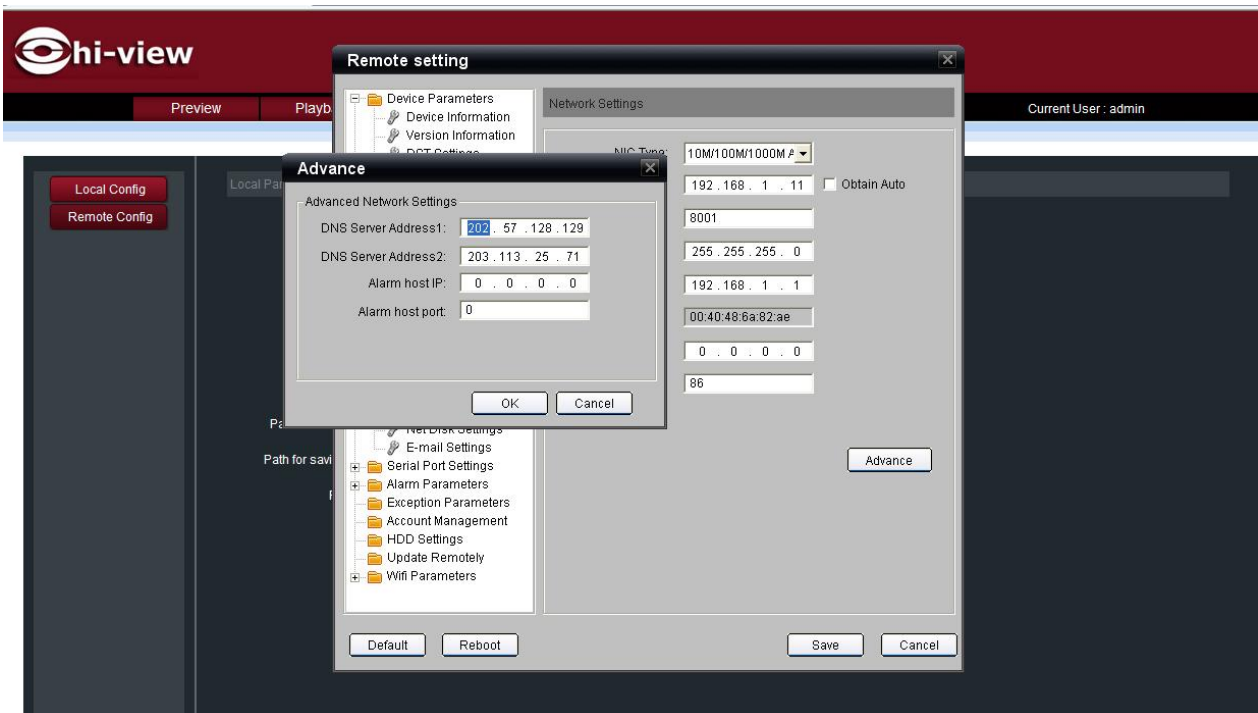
hi-view

Preview Playb

Current User : admin

Local Config
Remote Config

Local Pa

Pa
Path for savi

Remote setting

Device Parameters
Device Information
Version Information
DST Settings
Net Disk Settings
E-mail Settings
Serial Port Settings
Alarm Parameters
Exception Parameters
Account Management
HDD Settings
Update Remotely
Wifi Parameters

Network Settings

NIC Type: 10M/100M/1000M A
192 . 168 . 1 . 11 Obtain Auto
8001
255 . 255 . 255 . 0
192 . 168 . 1 . 1
00:40:48:6a:82:ae
0 . 0 . 0 . 0
86

Advance

Default Reboot Save Cancel

Advance

Advanced Network Settings
DNS Server Address1: 202 . 57 . 128 . 129
DNS Server Address2: 203 . 113 . 25 . 71
Alarm host IP: 0 . 0 . 0 . 0
Alarm host port: 0

OK Cancel